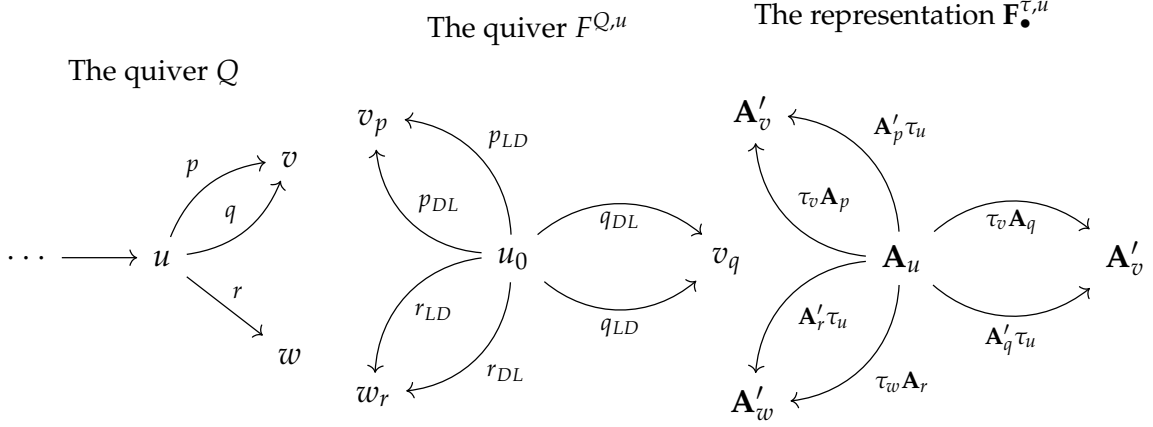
The quiver $F^{Q,u}$

The representation $\mathbf{F}_\bullet^{\tau,u}$

The quiver $Q$

$\cdots \longrightarrow u$

$p$ $q$ $v$ $r$ $w$

$v_p$ $p_{LD}$ $p_{DL}$ $u_0$ $q_{DL}$ $v_q$ $q_{LD}$ $r_{LD}$ $r_{DL}$ $w_r$

$\mathbf{A}'_v$ $\mathbf{A}'_p\tau_u$ $\tau_v\mathbf{A}_p$ $\mathbf{A}_u$ $\tau_v\mathbf{A}_q$ $\mathbf{A}'_v$ $\mathbf{A}'_r\tau_u$ $\mathbf{A}'_q\tau_u$ $\tau_w\mathbf{A}_r$ $\mathbf{A}'_w$